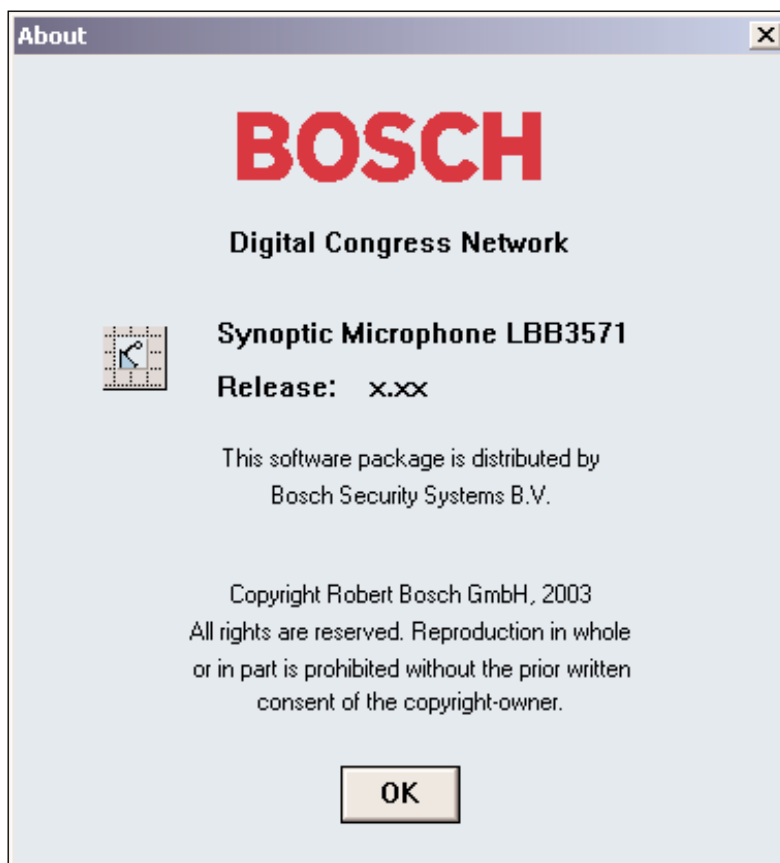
About

BOSCH

Digital Congress Network

Synoptic Microphone LBB3571

Release: x.xx

This software package is distributed by Bosch Security Systems B.V.

Copyright Robert Bosch GmbH, 2003
All rights are reserved. Reproduction in whole or in part is prohibited without the prior written consent of the copyright-owner.

OK